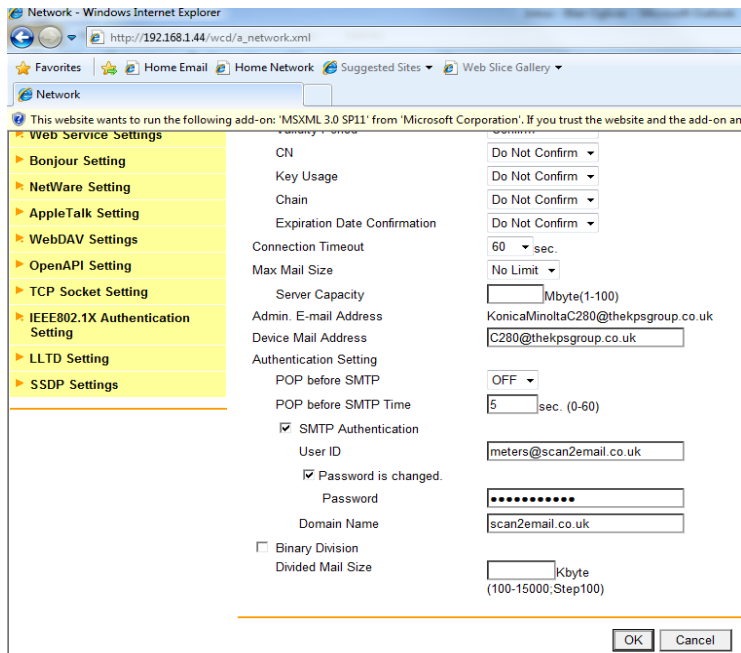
Network - Windows Internet Explorer

http://192.168.1.44/wcd/a_network.xml

Favorites | Home Email | Home Network | Suggested Sites ▾ | Web Slice Gallery ▾

Network

This website wants to run the following add-on: 'MSXML 3.0 SP11' from 'Microsoft Corporation'. If you trust the website and the add-on an

Web Service Settings
Bonjour Setting
NetWare Setting
AppleTalk Setting
WebDAV Settings
OpenAPI Setting
TCP Socket Setting
IEEE802.1X Authentication Setting
LLTD Setting
SSDP Settings

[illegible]
CN Do Not Confirm
Key Usage Do Not Confirm
Chain Do Not Confirm
Expiration Date Confirmation Do Not Confirm
Connection Timeout 60 sec.
Max Mail Size No Limit
Server Capacity Mbyte(1-100)
Admin. E-mail Address KonicaMinoltaC280@thekpsgroup.co.uk
Device Mail Address C280@thekpsgroup.co.uk
Authentication Setting
POP before SMTP OFF
POP before SMTP Time 5 sec. (0-60)
SMTP Authentication
User ID meters@scan2email.co.uk
Password is changed.
Password ●●●●●●●●●●●
Domain Name scan2email.co.uk
Binary Division
Divided Mail Size Kbyte (100-15000;Step100)

OK Cancel